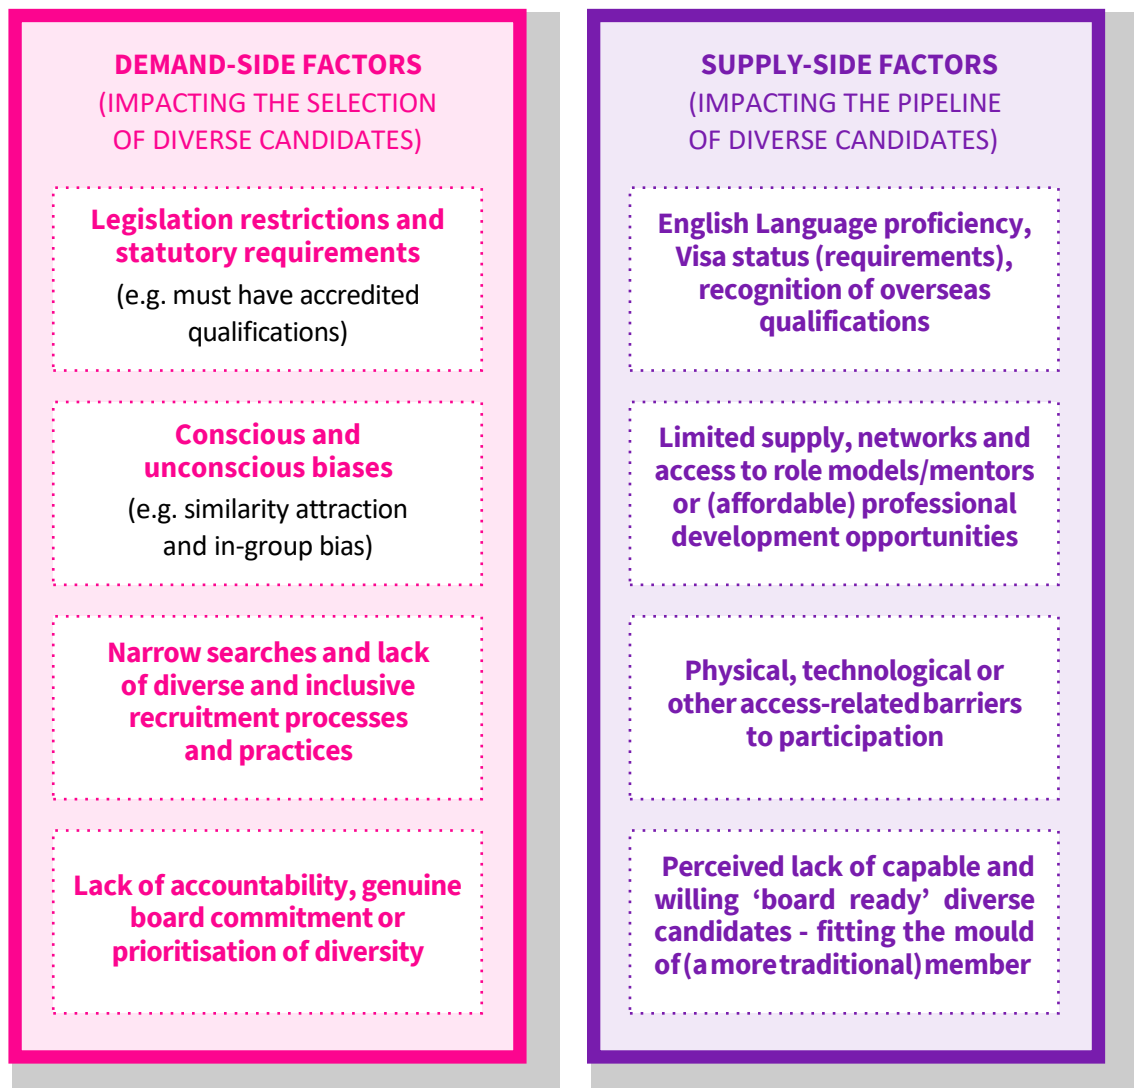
DEMAND-SIDE FACTORS
(IMPACTING THE SELECTION OF DIVERSE CANDIDATES)

Legislation restrictions and statutory requirements
(e.g. must have accredited qualifications)

Conscious and unconscious biases
(e.g. similarity attraction and in-group bias)

Narrow searches and lack of diverse and inclusive recruitment processes and practices

Lack of accountability, genuine board commitment or prioritisation of diversity

SUPPLY-SIDE FACTORS
(IMPACTING THE PIPELINE OF DIVERSE CANDIDATES)

English Language proficiency, Visa status (requirements), recognition of overseas qualifications

Limited supply, networks and access to role models/mentors or (affordable) professional development opportunities

Physical, technological or other access-related barriers to participation

Perceived lack of capable and willing 'board ready' diverse candidates - fitting the mould of (a more traditional) member